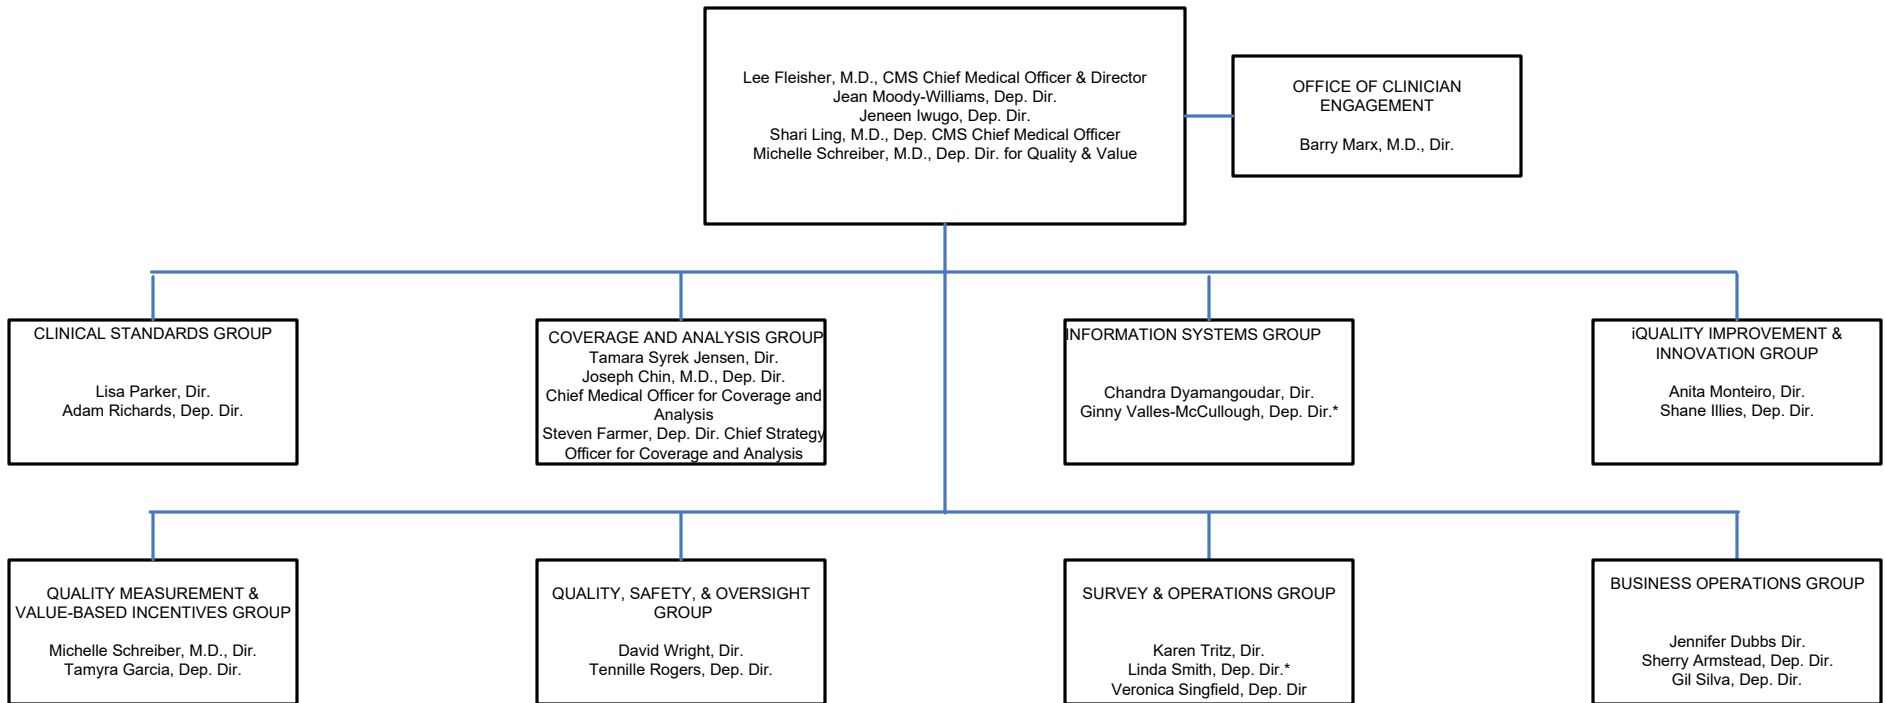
Lee Fleisher, M.D., CMS Chief Medical Officer & Director
Jean Moody-Williams, Dep. Dir.
Jeneen Iwugo, Dep. Dir.
Shari Ling, M.D., Dep. CMS Chief Medical Officer
Michelle Schreiber, M.D., Dep. Dir. for Quality & Value

OFFICE OF CLINICIAN ENGAGEMENT

Barry Marx, M.D., Dir.

CLINICAL STANDARDS GROUP

Lisa Parker, Dir.
Adam Richards, Dep. Dir.

COVERAGE AND ANALYSIS GROUP
Tamara Syrek Jensen, Dir.
Joseph Chin, M.D., Dep. Dir.
Chief Medical Officer for Coverage and Analysis
Steven Farmer, Dep. Dir. Chief Strategy Officer for Coverage and Analysis

INFORMATION SYSTEMS GROUP

Chandra Dyamangoudar, Dir.
Ginny Valles-McCullough, Dep. Dir.*

iQUALITY IMPROVEMENT & INNOVATION GROUP

Anita Monteiro, Dir.
Shane Illies, Dep. Dir.

QUALITY MEASUREMENT & VALUE-BASED INCENTIVES GROUP

Michelle Schreiber, M.D., Dir.
Tamyra Garcia, Dep. Dir.

QUALITY, SAFETY, & OVERSIGHT GROUP

David Wright, Dir.
Tennille Rogers, Dep. Dir.

SURVEY & OPERATIONS GROUP

Karen Tritz, Dir.
Linda Smith, Dep. Dir.*
Veronica Singfield, Dep. Dir

BUSINESS OPERATIONS GROUP

Jennifer Dubbs Dir.
Sherry Armstead, Dep. Dir.
Gil Silva, Dep. Dir.